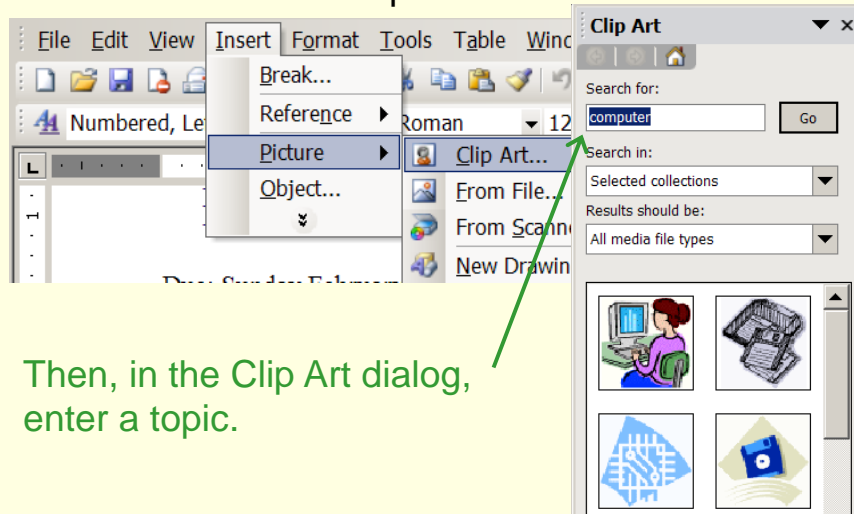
File Edit View Insert Format Tools Table Winc

Numbered, Le

Roman 12

Break...

Reference

Picture

Object...

Clip Art...

From File...

From Scann

New Drawin

Due: Sunday, February

Clip Art

Search for:

computer

Go

Search in:

Selected collections

Results should be:

All media file types

Then, in the Clip Art dialog, enter a topic.